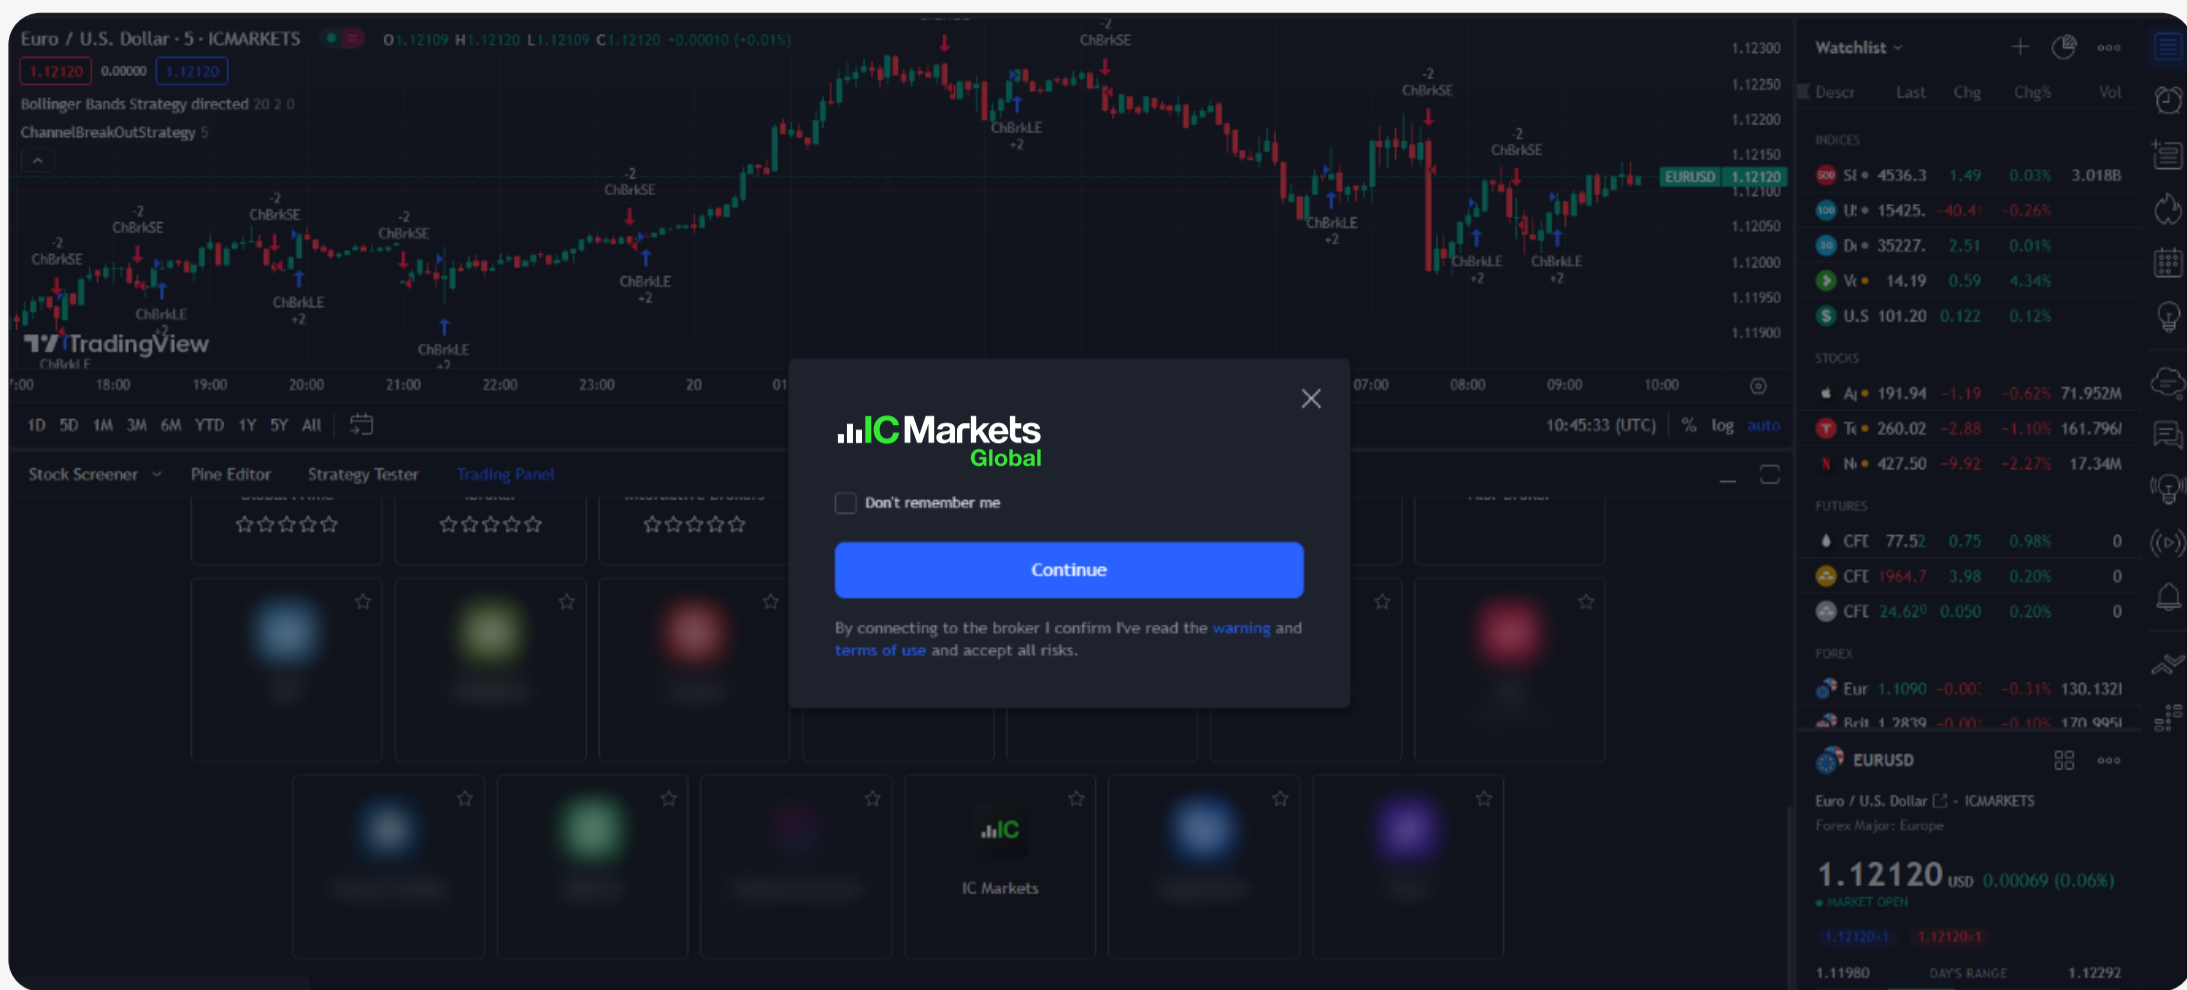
Euro / U.S. Dollar · 5 · ICMARKETS O1.12109 H1.12120 L1.12109 C1.12120 +0.00010 (+0.01%)
1.12120 0.00000 1.12120
Bollinger Bands Strategy directed 20 2 0
ChannelBreakOutStrategy 5

-2 ChBrkSE
ChBrkLE +2

TradingView

1.12300
1.12250
1.12200
1.12150
1.12100
1.12050
1.12000
1.11950
1.11900
EURUSD 1.12120

7:00 18:00 19:00 20:00 21:00 22:00 23:00 20 01 07:00 08:00 09:00 10:00

1D 5D 1M 3M 6M YTD 1Y 5Y All
10:45:33 (UTC) % log auto

Stock Screener Pine Editor Strategy Tester Trading Panel

IC Markets

Watchlist
Descr Last Chg Chg% Vol
INDICES
S( 4536.3 1.49 0.03% 3.018B
U: 15425. -40.41 -0.26%
D( 35227. 2.51 0.01%
V( 14.19 0.59 4.34%
U.S 101.20 0.122 0.12%
STOCKS
A( 191.94 -1.19 -0.62% 71.952M
T( 260.02 -2.88 -1.10% 161.796M
N( 427.50 -9.92 -2.27% 17.34M
FUTURES
CFI 77.52 0.75 0.98% 0
CFI 1964.7 3.98 0.20% 0
CFI 24.620 0.050 0.20% 0
FOREX
Eur 1.1090 -0.003 -0.31% 130.132M
Brit 1.2839 -0.001 -0.10% 170.995M

EURUSD
Euro / U.S. Dollar · ICMARKETS
Forex Major: Europe
1.12120 USD 0.00069 (0.06%)
MARKET OPEN
1.12120×1 1.12120×1
1.11980 DAY'S RANGE 1.12292

IC Markets Global
Don't remember me
Continue
By connecting to the broker I confirm I've read the warning and terms of use and accept all risks.